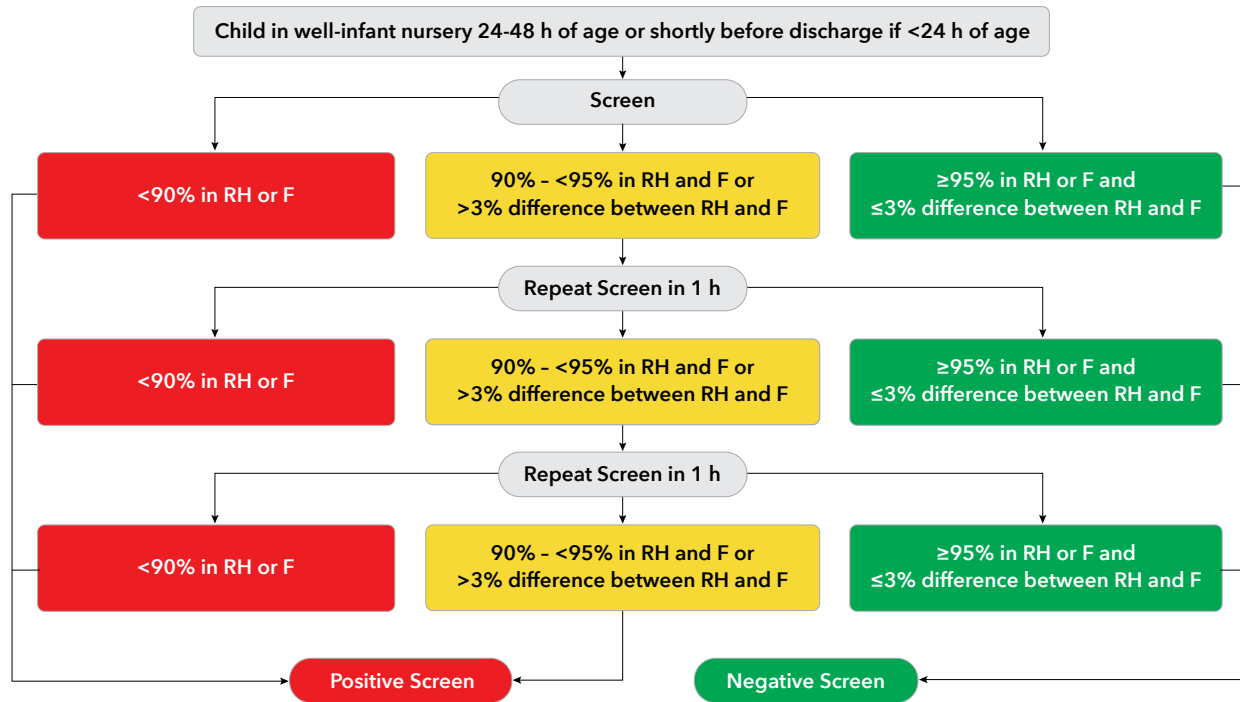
Child in well-infant nursery 24-48 h of age or shortly before discharge if <24 h of age

Screen

<90% in RH or F

90% – <95% in RH and F or >3% difference between RH and F

≥95% in RH or F and ≤3% difference between RH and F

Repeat Screen in 1 h

<90% in RH or F

90% – <95% in RH and F or >3% difference between RH and F

≥95% in RH or F and ≤3% difference between RH and F

Repeat Screen in 1 h

<90% in RH or F

90% – <95% in RH and F or >3% difference between RH and F

≥95% in RH or F and ≤3% difference between RH and F

Positive Screen

Negative Screen